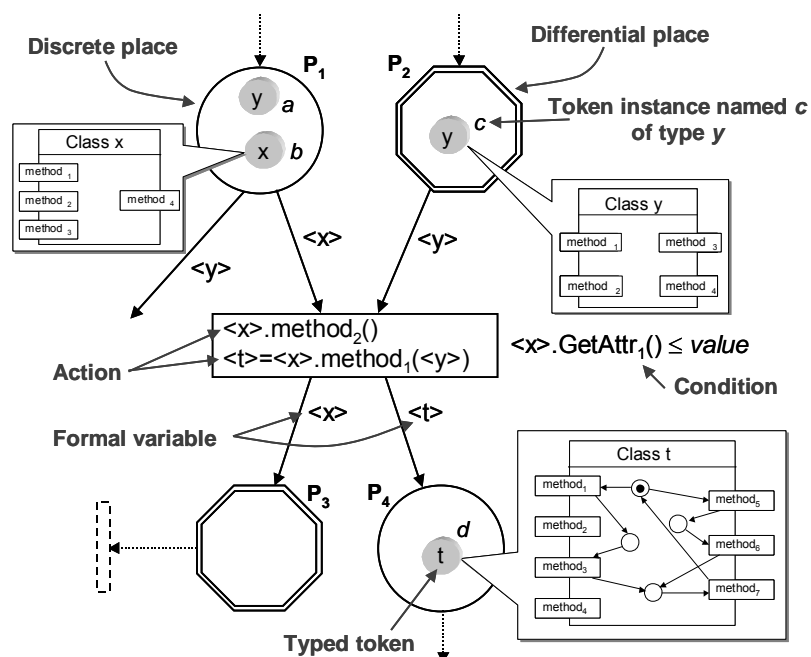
Discrete place

$P_1$

y *a*

x *b*

Class x

method $_1$

method $_2$

method $_3$

method $_4$

Differential place

$P_2$

y *c*

Token instance named *c* of type *y*

Class y

method $_1$

method $_2$

method $_3$

method $_4$

<y>

<x>

<y>

<x>.method$_2$()

<t>=<x>.method$_1$(<y>)

<x>.GetAttr$_1$() $\leq$ *value*

Action

Condition

<x>

<t>

Formal variable

$P_3$

$P_4$

t *d*

Typed token

Class t

method$_1$

method$_2$

method$_3$

method$_4$

method$_5$

method$_6$

method$_7$